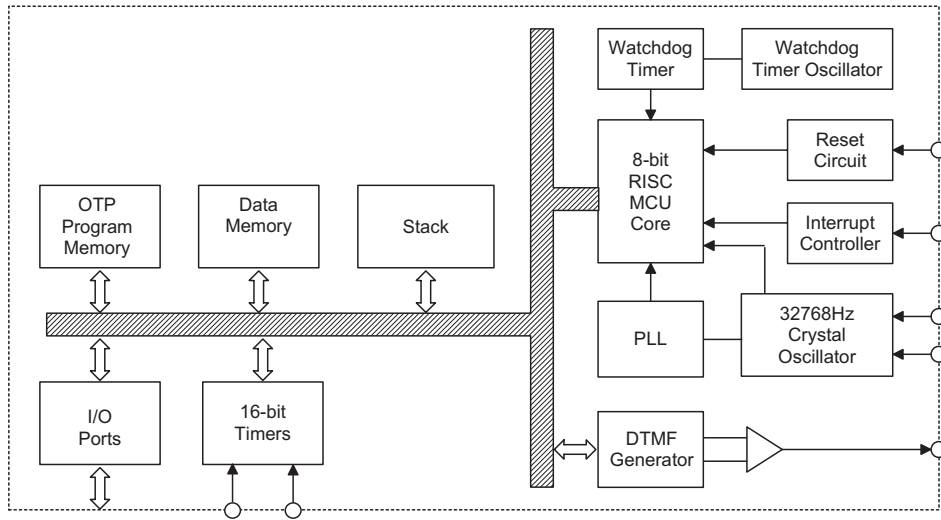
Watchdog Timer

Watchdog Timer Oscillator

8-bit RISC MCU Core

Reset Circuit

Interrupt Controller

OTP Program Memory

Data Memory

Stack

PLL

32768Hz Crystal Oscillator

I/O Ports

16-bit Timers

DTMF Generator